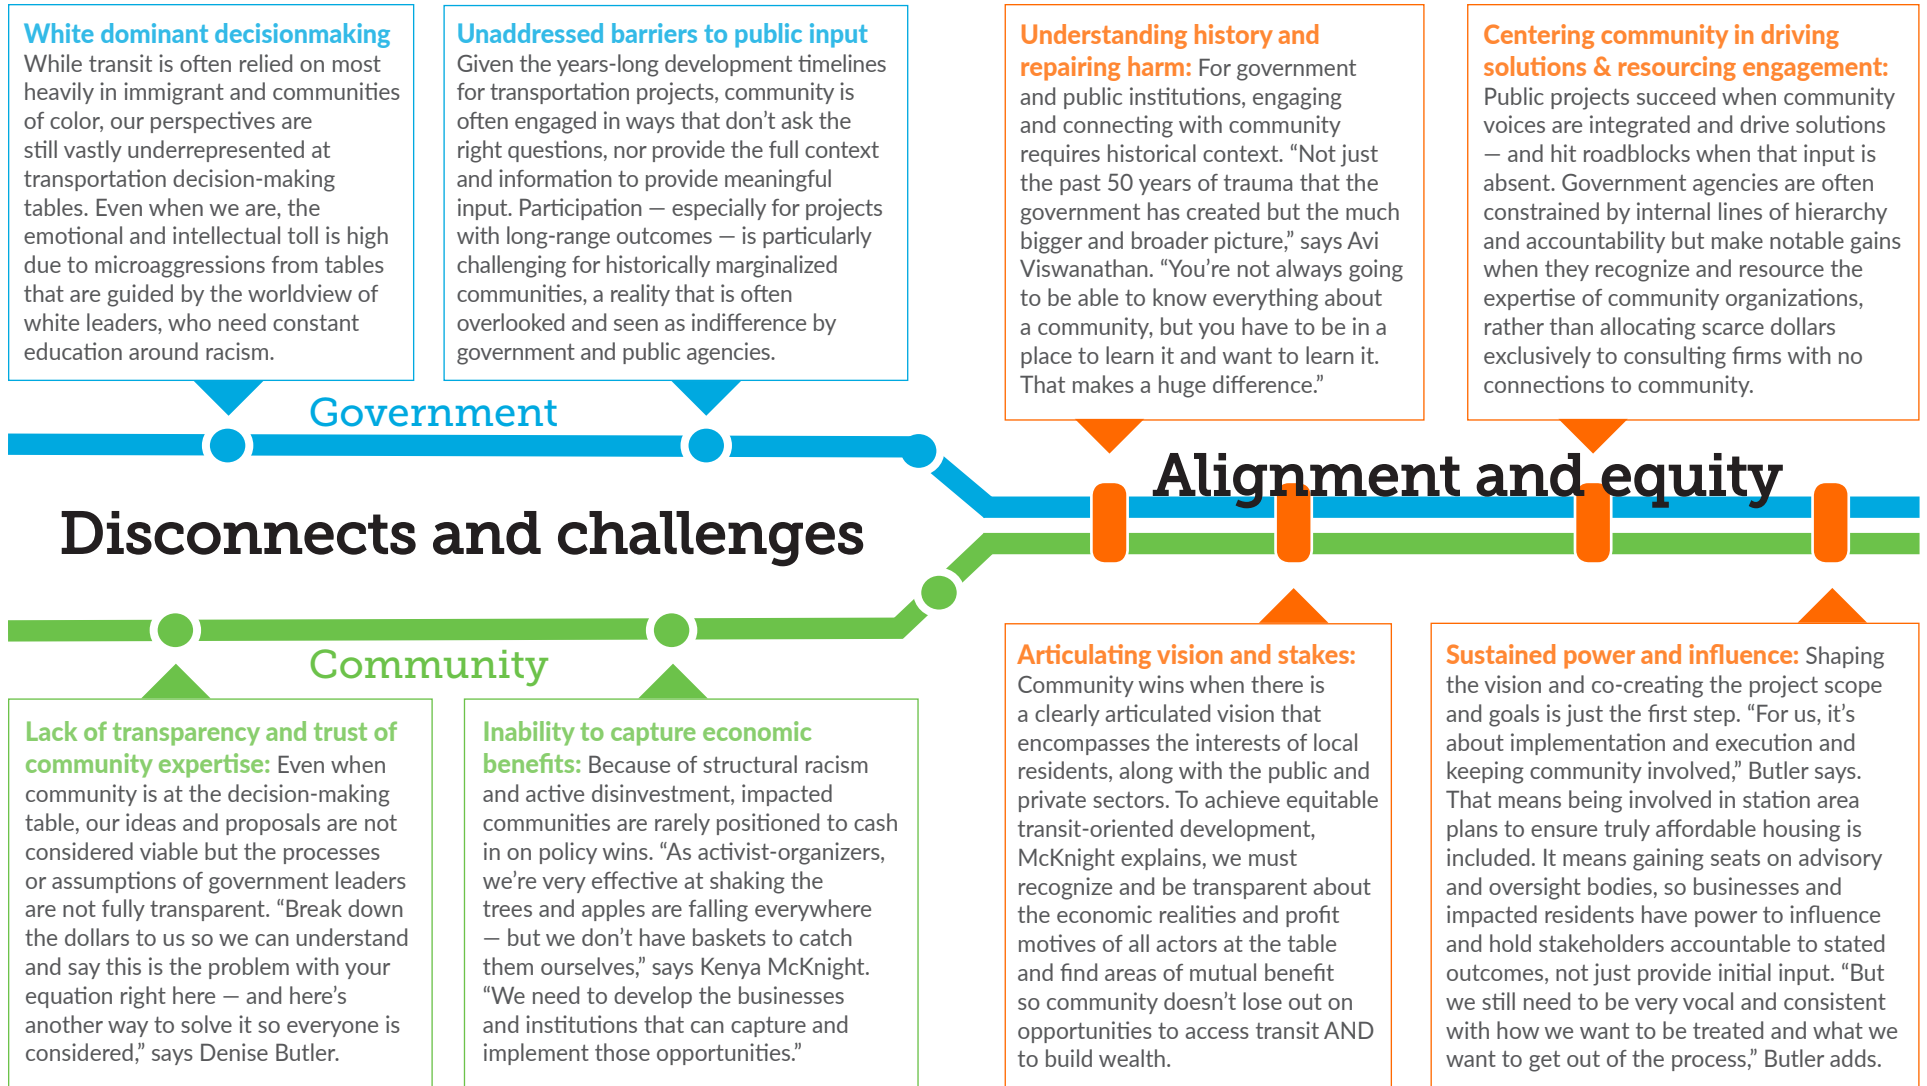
White dominant decisionmaking
While transit is often relied on most heavily in immigrant and communities of color, our perspectives are still vastly underrepresented at transportation decision-making tables. Even when we are, the emotional and intellectual toll is high due to microaggressions from tables that are guided by the worldview of white leaders, who need constant education around racism.

Unaddressed barriers to public input
Given the years-long development timelines for transportation projects, community is often engaged in ways that don't ask the right questions, nor provide the full context and information to provide meaningful input. Participation — especially for projects with long-range outcomes — is particularly challenging for historically marginalized communities, a reality that is often overlooked and seen as indifference by government and public agencies.

Understanding history and repairing harm: For government and public institutions, engaging and connecting with community requires historical context. "Not just the past 50 years of trauma that the government has created but the much bigger and broader picture," says Avi Viswanathan. "You're not always going to be able to know everything about a community, but you have to be in a place to learn it and want to learn it. That makes a huge difference."

Centering community in driving solutions & resourcing engagement: Public projects succeed when community voices are integrated and drive solutions — and hit roadblocks when that input is absent. Government agencies are often constrained by internal lines of hierarchy and accountability but make notable gains when they recognize and resource the expertise of community organizations, rather than allocating scarce dollars exclusively to consulting firms with no connections to community.

Government

Disconnects and challenges

Alignment and equity

Community

Lack of transparency and trust of community expertise: Even when community is at the decision-making table, our ideas and proposals are not considered viable but the processes or assumptions of government leaders are not fully transparent. "Break down the dollars to us so we can understand and say this is the problem with your equation right here — and here's another way to solve it so everyone is considered," says Denise Butler.

Inability to capture economic benefits: Because of structural racism and active disinvestment, impacted communities are rarely positioned to cash in on policy wins. "As activist-organizers, we're very effective at shaking the trees and apples are falling everywhere — but we don't have baskets to catch them ourselves," says Kenya McKnight. "We need to develop the businesses and institutions that can capture and implement those opportunities."

Articulating vision and stakes: Community wins when there is a clearly articulated vision that encompasses the interests of local residents, along with the public and private sectors. To achieve equitable transit-oriented development, McKnight explains, we must recognize and be transparent about the economic realities and profit motives of all actors at the table and find areas of mutual benefit so community doesn't lose out on opportunities to access transit AND to build wealth.

Sustained power and influence: Shaping the vision and co-creating the project scope and goals is just the first step. "For us, it's about implementation and execution and keeping community involved," Butler says. That means being involved in station area plans to ensure truly affordable housing is included. It means gaining seats on advisory and oversight bodies, so businesses and impacted residents have power to influence and hold stakeholders accountable to stated outcomes, not just provide initial input. "But we still need to be very vocal and consistent with how we want to be treated and what we want to get out of the process," Butler adds.